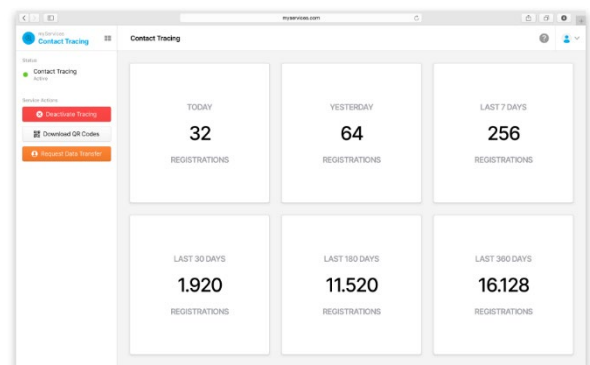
myservices.com

myServices
Contact Tracing

Contact Tracing

Status
Contact Tracing
Active

Service Actions
Deactivate Tracing
Download QR Codes
Request Data Transfer

| TODAY | YESTERDAY | LAST 7 DAYS |
|---|---|---|
| 32 | 64 | 256 |
| REGISTRATIONS | REGISTRATIONS | REGISTRATIONS |

| LAST 30 DAYS | LAST 180 DAYS | LAST 360 DAYS |
|---|---|---|
| 1.920 | 11.520 | 16.128 |
| REGISTRATIONS | REGISTRATIONS | REGISTRATIONS |